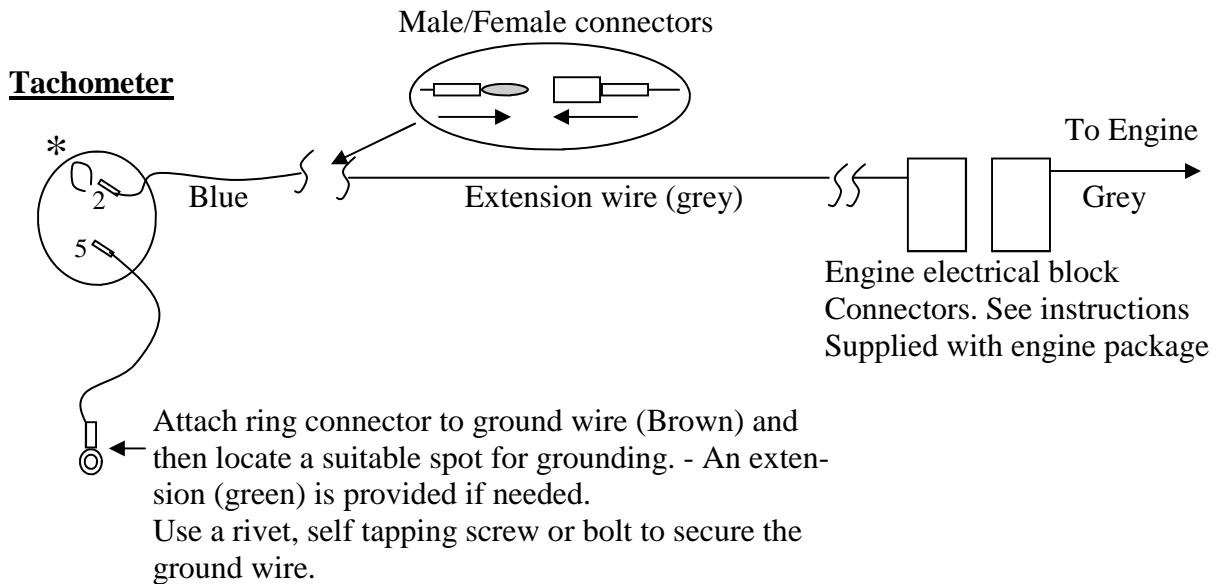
Male/Female connectors

Tachometer

*

2

5

Blue

Extension wire (grey)

To Engine

Grey

Engine electrical block Connectors. See instructions Supplied with engine package

Attach ring connector to ground wire (Brown) and then locate a suitable spot for grounding. - An extension (green) is provided if needed.
Use a rivet, self tapping screw or bolt to secure the ground wire.